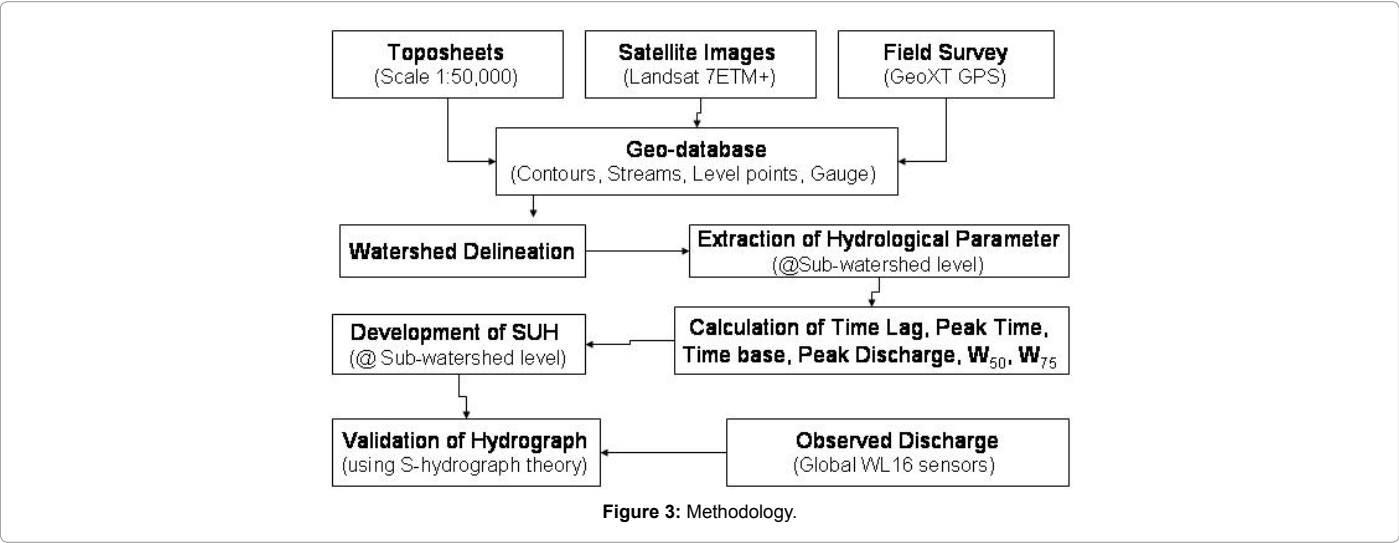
Toposheets
(Scale 1:50,000)

Satellite Images
(Landsat 7ETM+)

Field Survey
(GeoXT GPS)

Geo-database
(Contours, Streams, Level points, Gauge)

Watershed Delineation

Extraction of Hydrological Parameter
(@Sub-watershed level)

Development of SUH
(@ Sub-watershed level)

Calculation of Time Lag, Peak Time, Time base, Peak Discharge, $W_{50}$, $W_{75}$

Validation of Hydrograph
(using S-hydrograph theory)

Observed Discharge
(Global WL16 sensors)

Figure 3: Methodology.